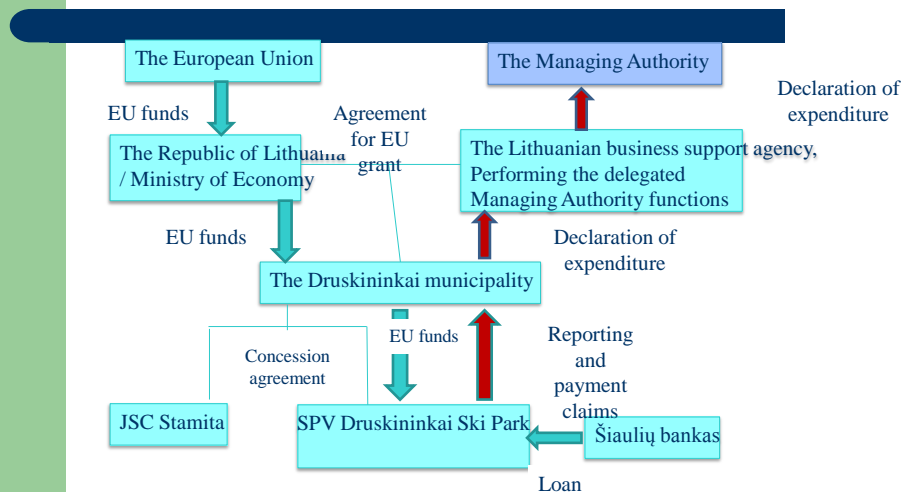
The European Union

EU funds

The Republic of Lithuania / Ministry of Economy

Agreement for EU grant

The Managing Authority

Declaration of expenditure

The Lithuanian business support agency, Performing the delegated Managing Authority functions

EU funds

Declaration of expenditure

The Druskininkai municipality

EU funds

Reporting and payment claims

Concession agreement

JSC Stamita

SPV Druskininkai Ski Park

Šiaulių bankas

Loan